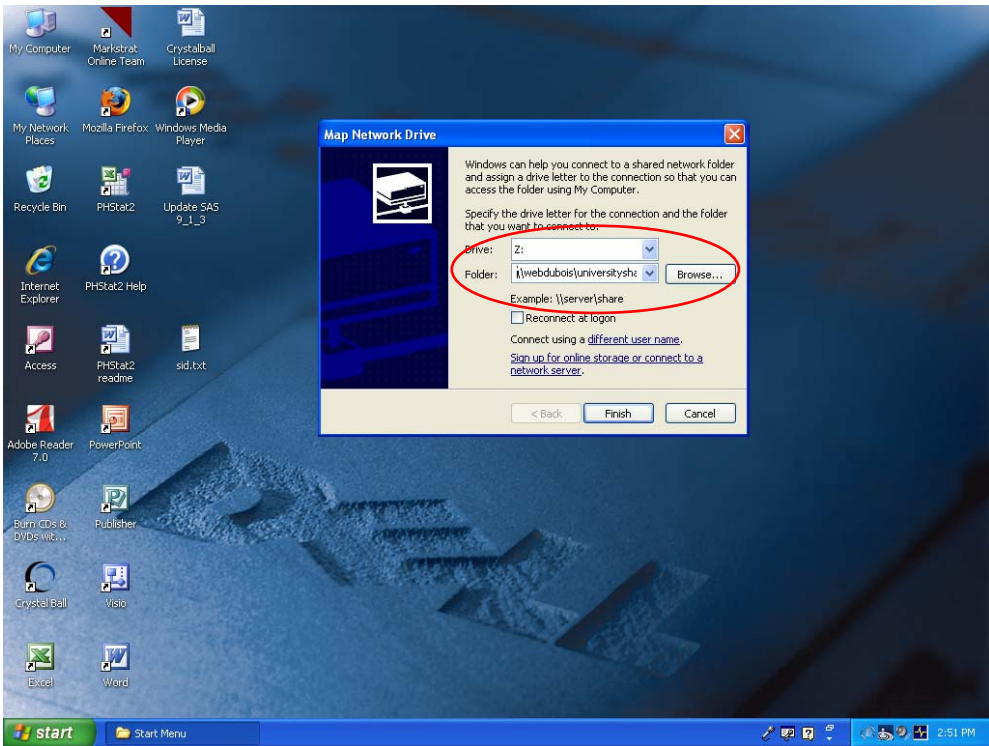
My Computer

Markstrat Online Team

Crystalball License

My Network Places

Mozilla Firefox

Windows Media Player

Recycle Bin

PHStat2

Update SAS 9_1_3

Internet Explorer

PHStat2 Help

Access

PHStat2 readme

sid.txt

Adobe Reader 7.0

PowerPoint

Burn CDs & DVDs wit...

Publisher

Crystal Ball

Visio

Excel

Word

Map Network Drive

Windows can help you connect to a shared network folder and assign a drive letter to the connection so that you can access the folder using My Computer.

Specify the drive letter for the connection and the folder that you want to connect to:

Drive: Z:

Folder: \\webdubois\universitysha

Browse...

Example: \\server\share

Reconnect at logon

Connect using a different user name.

Sign up for online storage or connect to a network server.

< Back

Finish

Cancel

start

Start Menu

2:51 PM